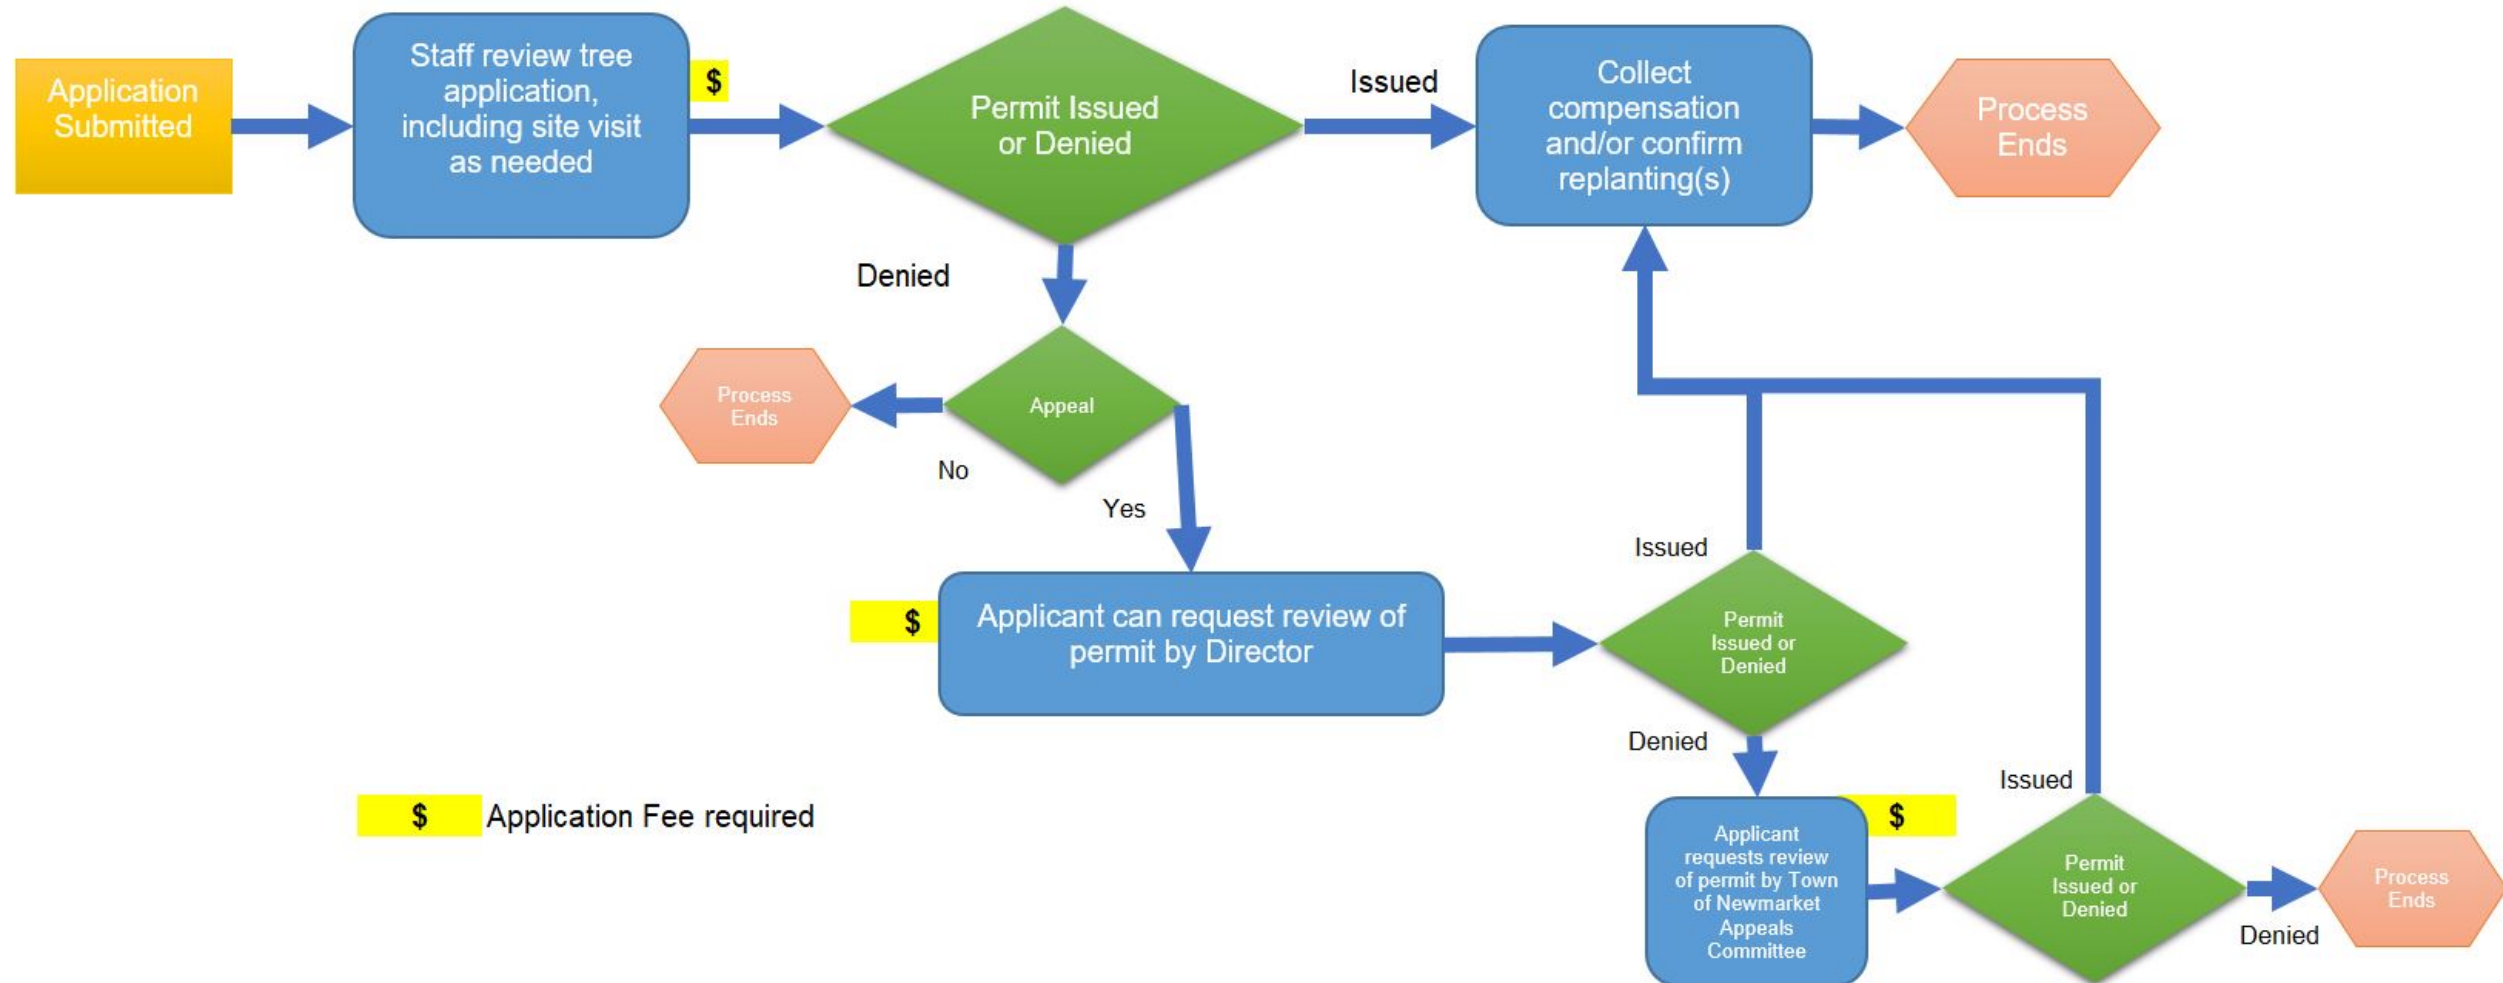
Application Submitted

Staff review tree application, including site visit as needed

$

Permit Issued or Denied

Issued

Collect compensation and/or confirm replanting(s)

Process Ends

Denied

Process Ends

Appeal

No

Yes

Issued

$

Applicant can request review of permit by Director

Permit Issued or Denied

Denied

Issued

$

Application Fee required

Applicant requests review of permit by Town of Newmarket Appeals Committee

$

Permit Issued or Denied

Process Ends

Denied